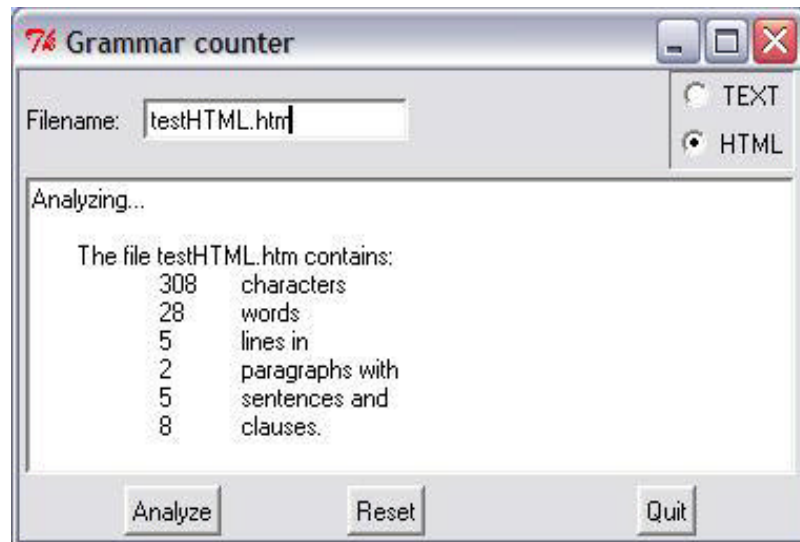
Tk Grammar counter

Filename: testHTML.htm

TEXT
HTML

Analyzing...

The file testHTML.htm contains:
308 characters
28 words
5 lines in
2 paragraphs with
5 sentences and
8 clauses.

Analyze Reset Quit